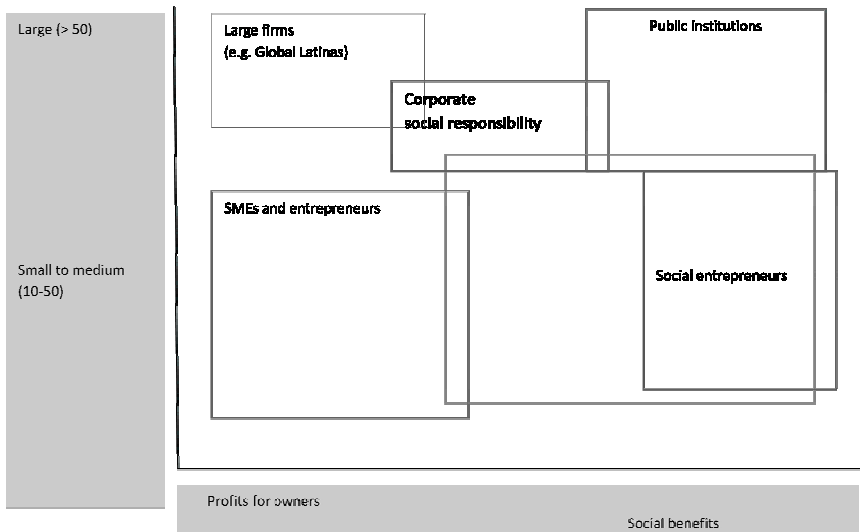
Large (> 50)

Small to medium
(10-50)

Large firms
(e.g. Global Latinas)

Public institutions

Corporate
social responsibility

SMEs and entrepreneurs

Social entrepreneurs

Profits for owners

Social benefits